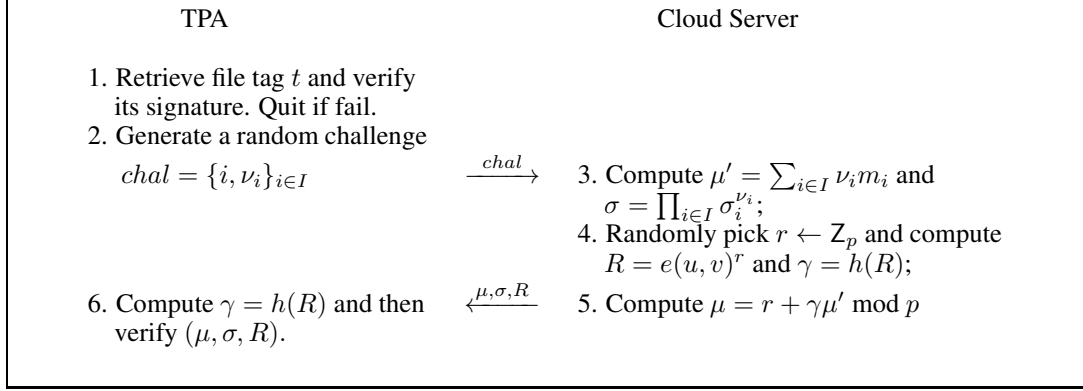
TPA

Cloud Server

1. Retrieve file tag $t$ and verify its signature. Quit if fail.
2. Generate a random challenge $chal = \{i, \nu_i\}_{i \in I}$

$\xrightarrow{chal}$

3. Compute $\mu' = \sum_{i \in I} \nu_i m_i$ and $\sigma = \prod_{i \in I} \sigma_i^{\nu_i}$;
4. Randomly pick $r \leftarrow \mathsf{Z}_p$ and compute $R = e(u, v)^r$ and $\gamma = h(R)$;
5. Compute $\mu = r + \gamma \mu' \bmod p$

$\xleftarrow{\mu, \sigma, R}$

6. Compute $\gamma = h(R)$ and then verify $(\mu, \sigma, R)$.